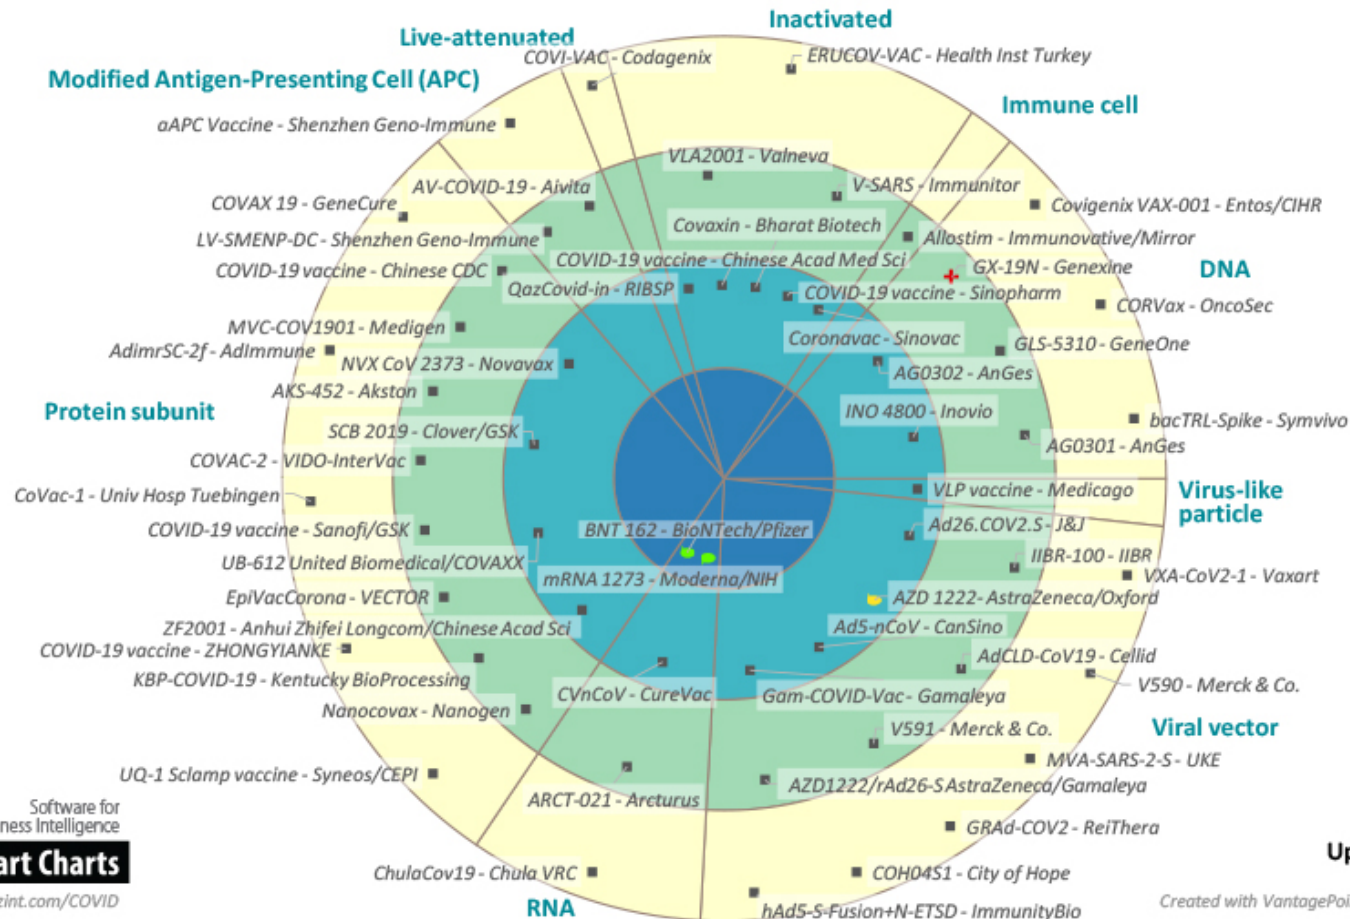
Live-attenuated
Inactivated
Modified Antigen-Presenting Cell (APC)
COVI-VAC - Codagenix
ERUCOV-VAC - Health Inst Turkey
Immune cell
aAPC Vaccine - Shenzhen Geno-Immune
VLA2001 - Valneva
V-SARS - Immunitor
Covigenix VAX-001 - Entos/CIHR
COVAX 19 - GeneCure
AV-COVID-19 - Aivita
Covaxin - Bharat Biotech
Allostim - Immunovative/Mirror
LV-SMENP-DC - Shenzhen Geno-Immune
COVID-19 vaccine - Chinese Acad Med Sci
GX-19N - Genexine
DNA
COVID-19 vaccine - Chinese CDC
QazCovid-in - RIBSP
COVID-19 vaccine - Sinopharm
CORVax - OncoSec
MVC-COV1901 - Medigen
Coronavac - Sinovac
GLS-5310 - GeneOne
AdimrSC-2f - AdImmune
NVX CoV 2373 - Novavax
AG0302 - AnGes
AKS-452 - Akston
INO 4800 - Inovio
Protein subunit
bacTRL-Spike - Symvivo
SCB 2019 - Clover/GSK
AG0301 - AnGes
COVAC-2 - VIDO-InterVac
VLP vaccine - Medicago
Virus-like particle
CoVac-1 - Univ Hosp Tuebingen
COVID-19 vaccine - Sanofi/GSK
Ad26.COV2.S - J&J
BNT 162 - BioNTech/Pfizer
IIBR-100 - IIBR
UB-612 United Biomedical/COVAXX
VXA-CoV2-1 - Vaxart
mRNA 1273 - Moderna/NIH
EpiVacCorona - VECTOR
AZD 1222- AstraZeneca/Oxford
ZF2001 - Anhui Zhifei Longcom/Chinese Acad Sci
Ad5-nCoV - CanSino
COVID-19 vaccine - ZHONGYIANKE
AdCLD-CoV19 - Cellid
KBP-COVID-19 - Kentucky BioProcessing
V590 - Merck & Co.
CVnCoV - CureVac
Gam-COVID-Vac - Gamaleya
Nanocovax - Nanogen
V591 - Merck & Co.
Viral vector
MVA-SARS-2-S - UKE
UQ-1 Sclamp vaccine - Syneos/CEPI
AZD1222/rAd26-S AstraZeneca/Gamaleya
Software for
ness Intelligence
ARCT-021 - Arcturus
GRAd-COV2 - ReiThera
art Charts
Up
ChulaCov19 - Chula VRC
COH04S1 - City of Hope
tint.com/COVID
RNA
hAd5-S-Fusion+N-ETSD - ImmunityBio
Created with VantagePoi